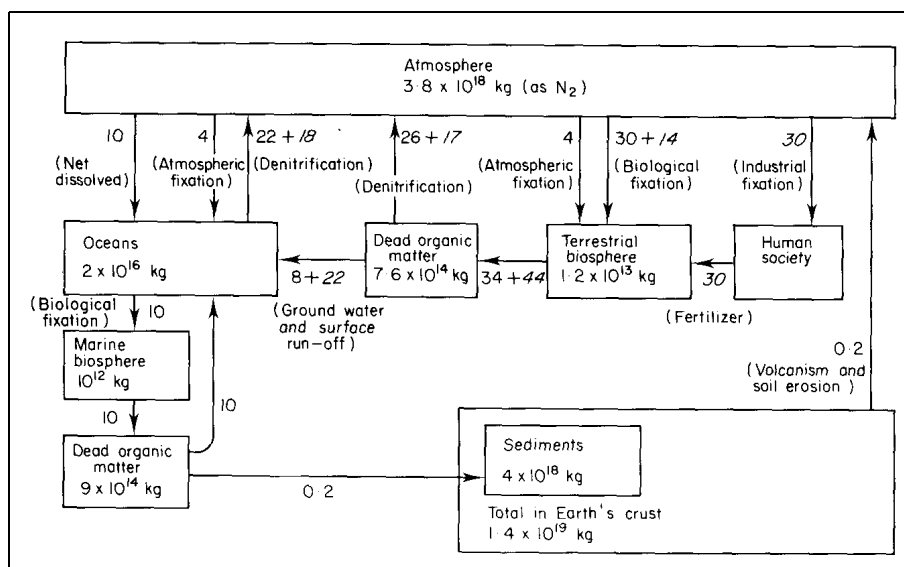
Atmosphere
$3{\cdot}8 \times 10^{18}$ kg (as $N_2$)

10
(Net dissolved)

4
(Atmospheric fixation)

22 + 18
(Denitrification)

26 + 17
(Denitrification)

4
(Atmospheric fixation)

30 + 14
(Biological fixation)

30
(Industrial fixation)

Oceans
$2 \times 10^{16}$ kg

8 + 22
(Ground water and surface run-off)

Dead organic matter
$7{\cdot}6 \times 10^{14}$ kg

34 + 44

Terrestrial biosphere
$1{\cdot}2 \times 10^{13}$ kg

30
(Fertilizer)

Human society

(Biological fixation)
10

Marine biosphere
$10^{12}$ kg

10

10

Dead organic matter
$9 \times 10^{14}$ kg

0·2

0·2
(Volcanism and soil erosion)

Sediments
$4 \times 10^{18}$ kg

Total in Earth's crust
$1{\cdot}4 \times 10^{19}$ kg